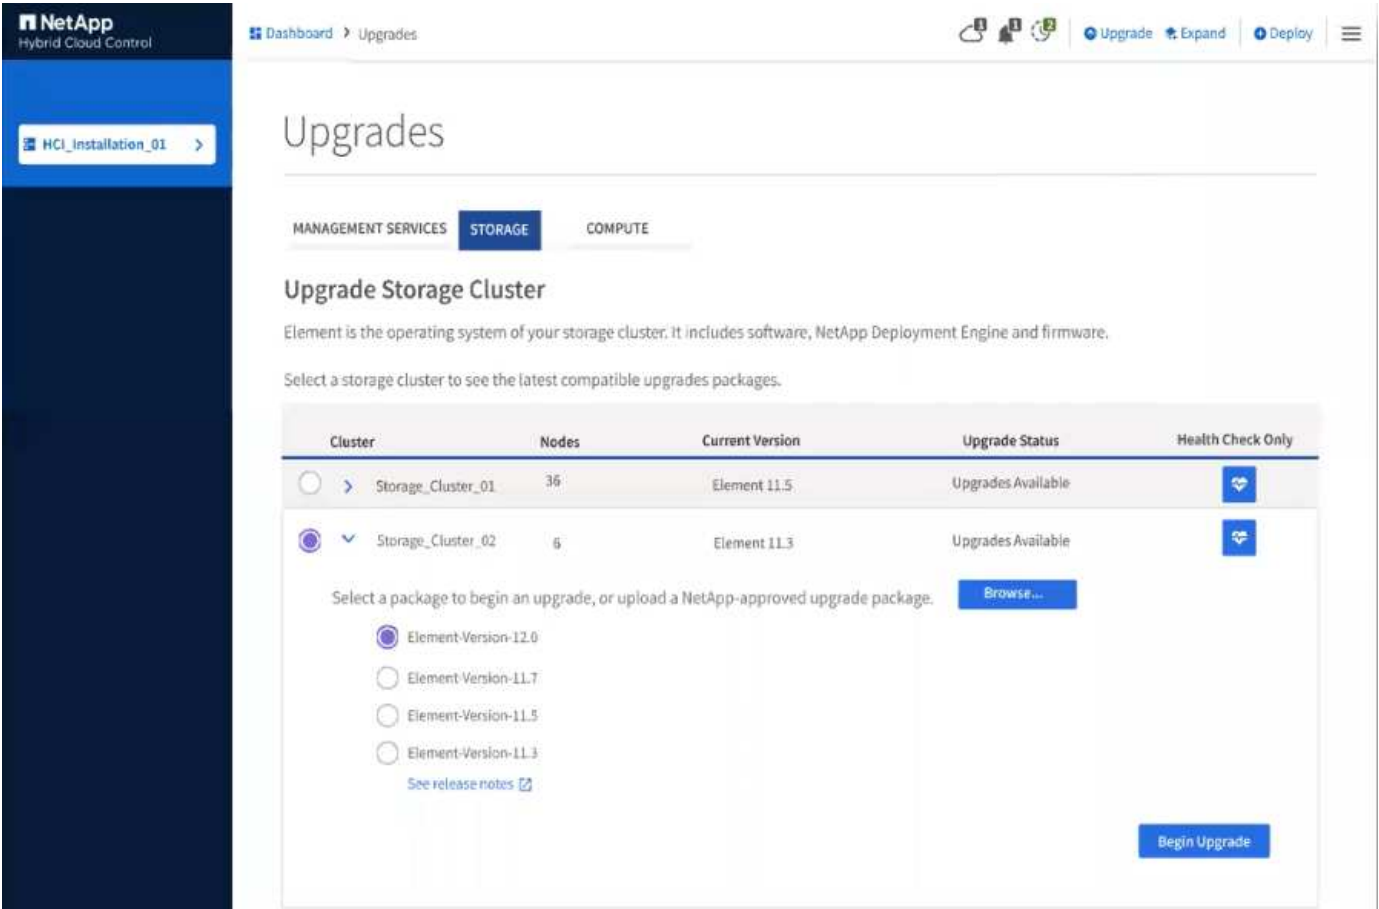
NetApp
Hybrid Cloud Control

HCI_Installation_01

Dashboard > Upgrades

0 0 2

Upgrade Expand Deploy

Upgrades

MANAGEMENT SERVICES STORAGE COMPUTE

Upgrade Storage Cluster

Element is the operating system of your storage cluster. It includes software, NetApp Deployment Engine and firmware.

Select a storage cluster to see the latest compatible upgrades packages.

| Cluster | Nodes | Current Version | Upgrade Status | Health Check Only |
|---|---|---|---|---|
| Storage_Cluster_01 | 36 | Element 11.5 | Upgrades Available | |
| Storage_Cluster_02 | 6 | Element 11.3 | Upgrades Available | |

Select a package to begin an upgrade, or upload a NetApp-approved upgrade package. Browse...

Element-Version-12.0
Element-Version-11.7
Element-Version-11.5
Element-Version-11.3
See release notes

Begin Upgrade